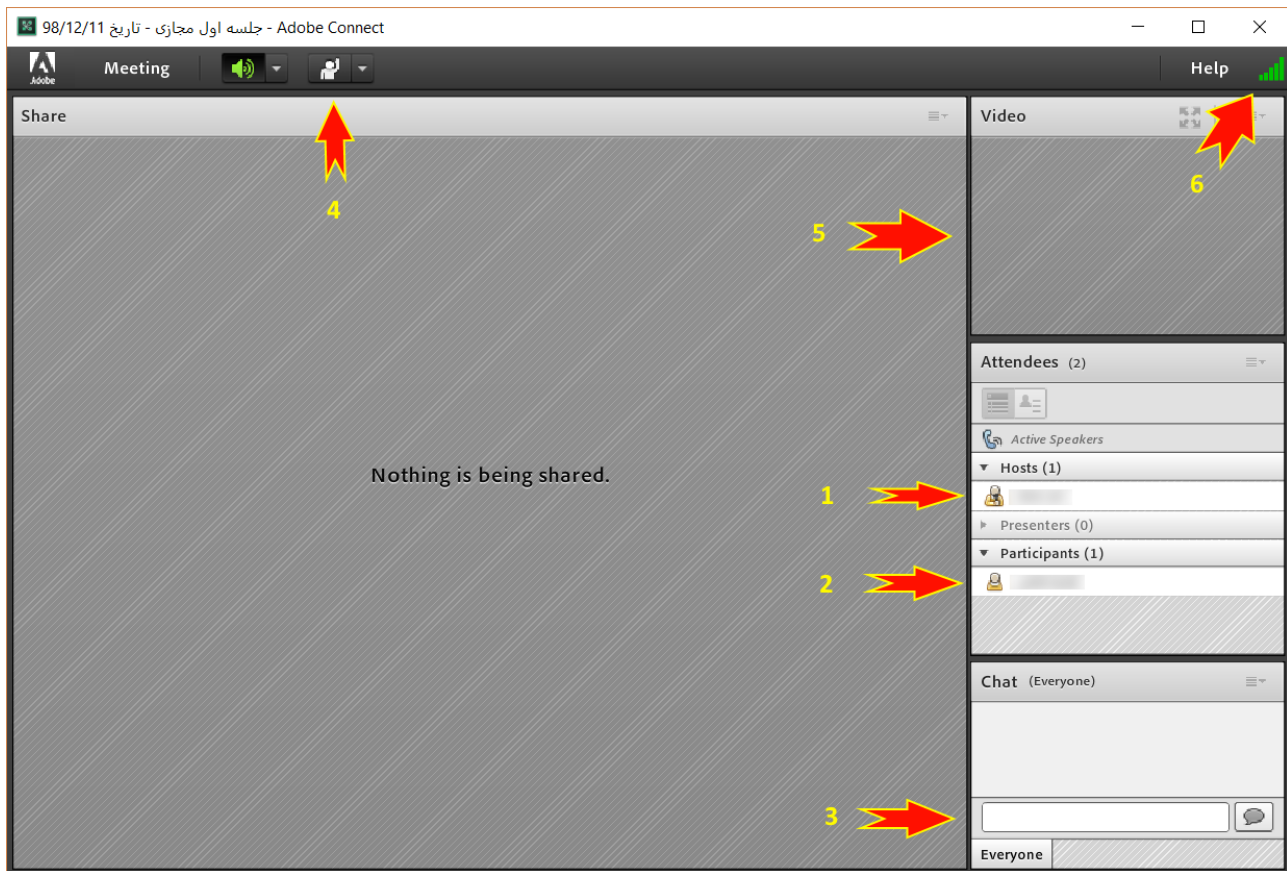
جلسه اول مجازی - تاریخ 98/12/11 - Adobe Connect

Adobe

Meeting

Help

Share

4

Nothing is being shared.

Video

6

5

Attendees (2)

Active Speakers

Hosts (1)

1

Presenters (0)

Participants (1)

2

Chat (Everyone)

3

Everyone